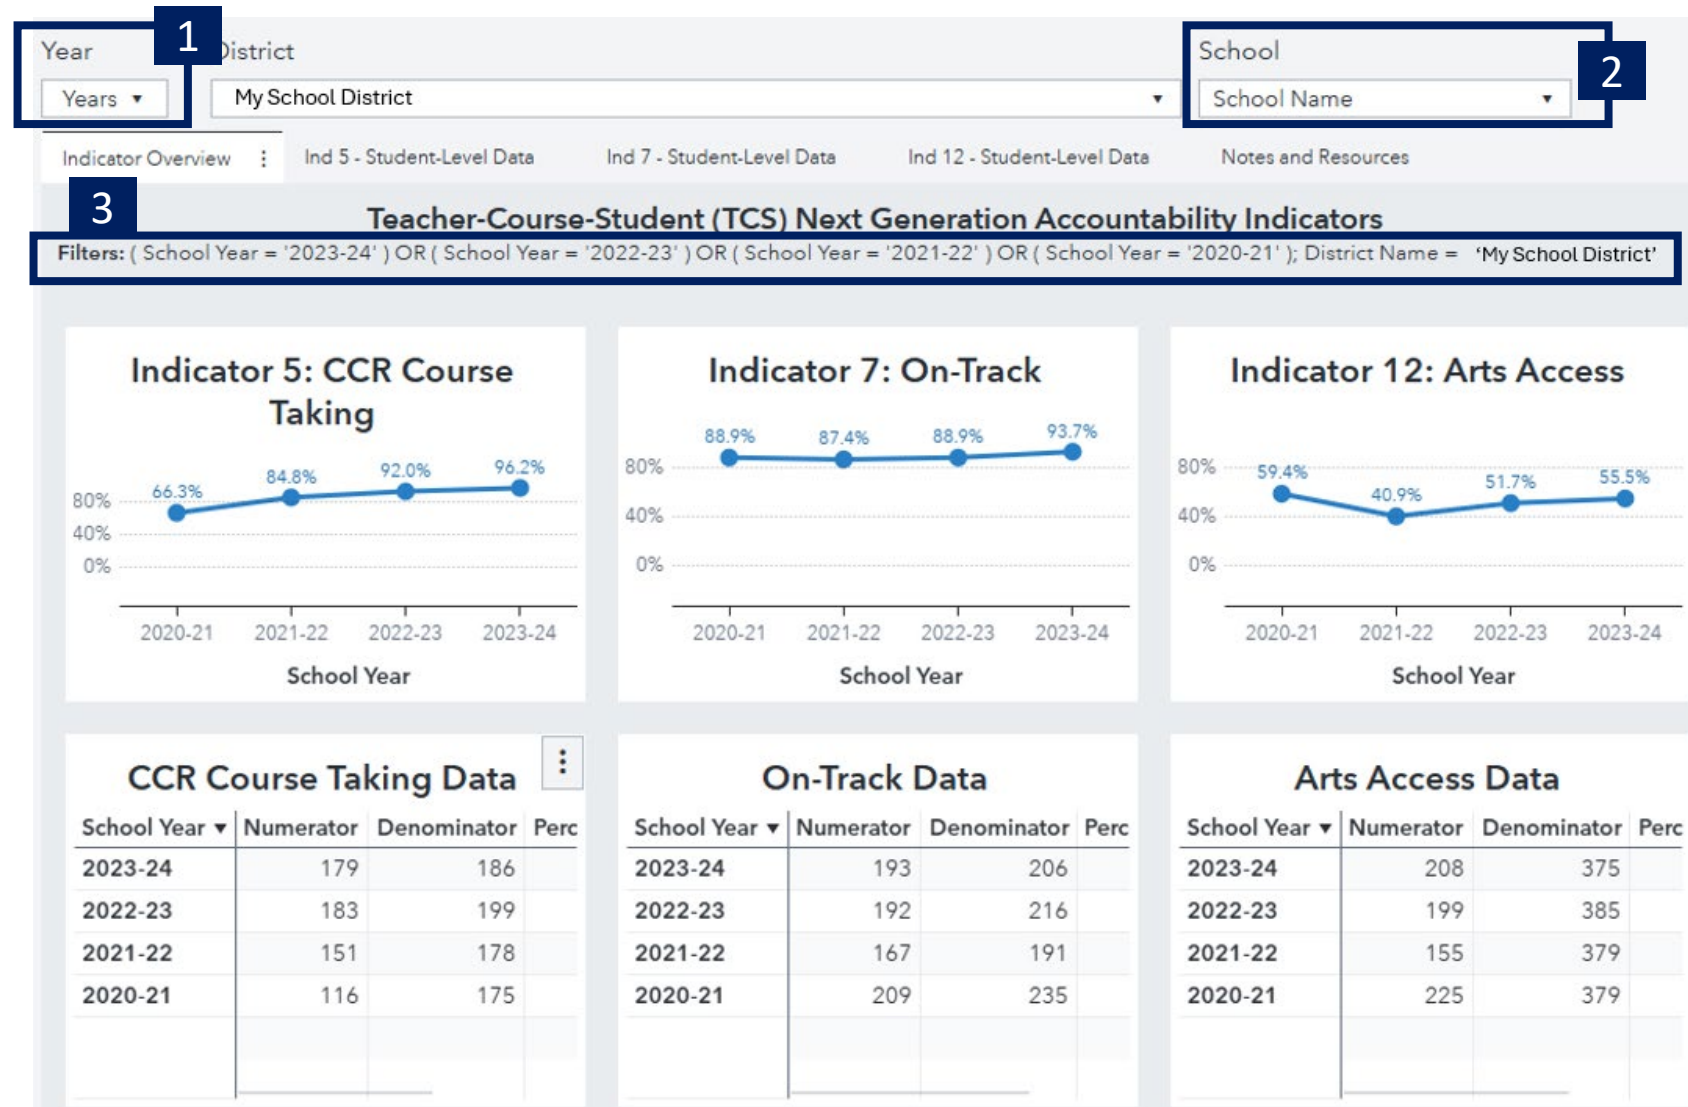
Year 1 District

Years ▼

My School District ▼

School 2

School Name ▼

Indicator Overview ⋮ Ind 5 - Student-Level Data Ind 7 - Student-Level Data Ind 12 - Student-Level Data Notes and Resources

3

Teacher-Course-Student (TCS) Next Generation Accountability Indicators

Filters: ( School Year = '2023-24' ) OR ( School Year = '2022-23' ) OR ( School Year = '2021-22' ) OR ( School Year = '2020-21' ); District Name = 'My School District'

Indicator 5: CCR Course Taking

66.3% 84.8% 92.0% 96.2%

80% 40% 0%

2020-21 2021-22 2022-23 2023-24

School Year

Indicator 7: On-Track

88.9% 87.4% 88.9% 93.7%

80% 40% 0%

2020-21 2021-22 2022-23 2023-24

School Year

Indicator 12: Arts Access

59.4% 40.9% 51.7% 55.5%

80% 40% 0%

2020-21 2021-22 2022-23 2023-24

School Year

CCR Course Taking Data ⋮

| School Year ▼ | Numerator | Denominator | Perc |
|---|---|---|---|
| 2023-24 | 179 | 186 | |
| 2022-23 | 183 | 199 | |
| 2021-22 | 151 | 178 | |
| 2020-21 | 116 | 175 | |

On-Track Data

| School Year ▼ | Numerator | Denominator | Perc |
|---|---|---|---|
| 2023-24 | 193 | 206 | |
| 2022-23 | 192 | 216 | |
| 2021-22 | 167 | 191 | |
| 2020-21 | 209 | 235 | |

Arts Access Data

| School Year ▼ | Numerator | Denominator | Perc |
|---|---|---|---|
| 2023-24 | 208 | 375 | |
| 2022-23 | 199 | 385 | |
| 2021-22 | 155 | 379 | |
| 2020-21 | 225 | 379 | |